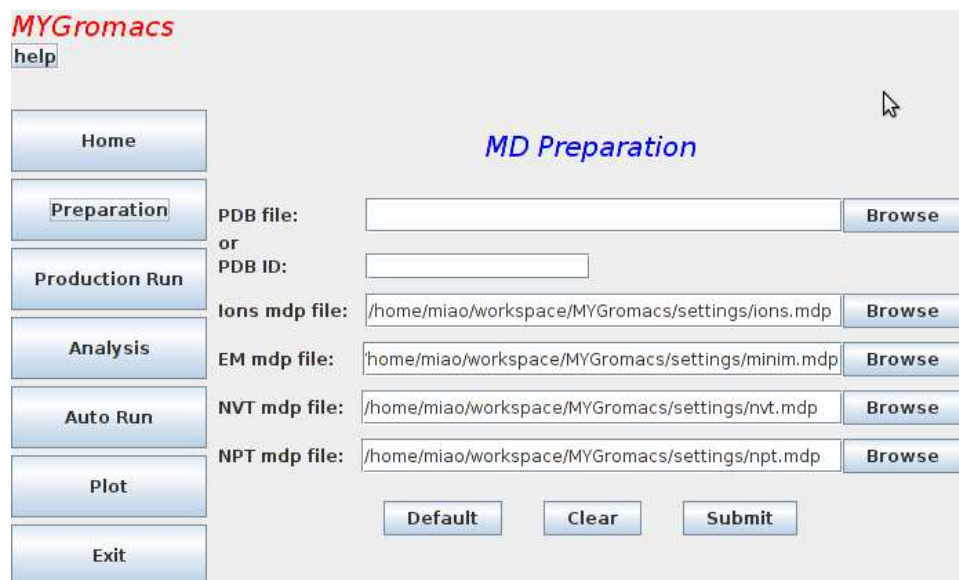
MYGromacs
help

Home
Preparation
Production Run
Analysis
Auto Run
Plot
Exit

MD Preparation

PDB file: Browse
or
PDB ID:
Ions mdp file: /home/miao/workspace/MYGromacs/settings/ions.mdp Browse
EM mdp file: 'home/miao/workspace/MYGromacs/settings/minim.mdp Browse
NVT mdp file: /home/miao/workspace/MYGromacs/settings/nvt.mdp Browse
NPT mdp file: /home/miao/workspace/MYGromacs/settings/npt.mdp Browse

Default Clear Submit